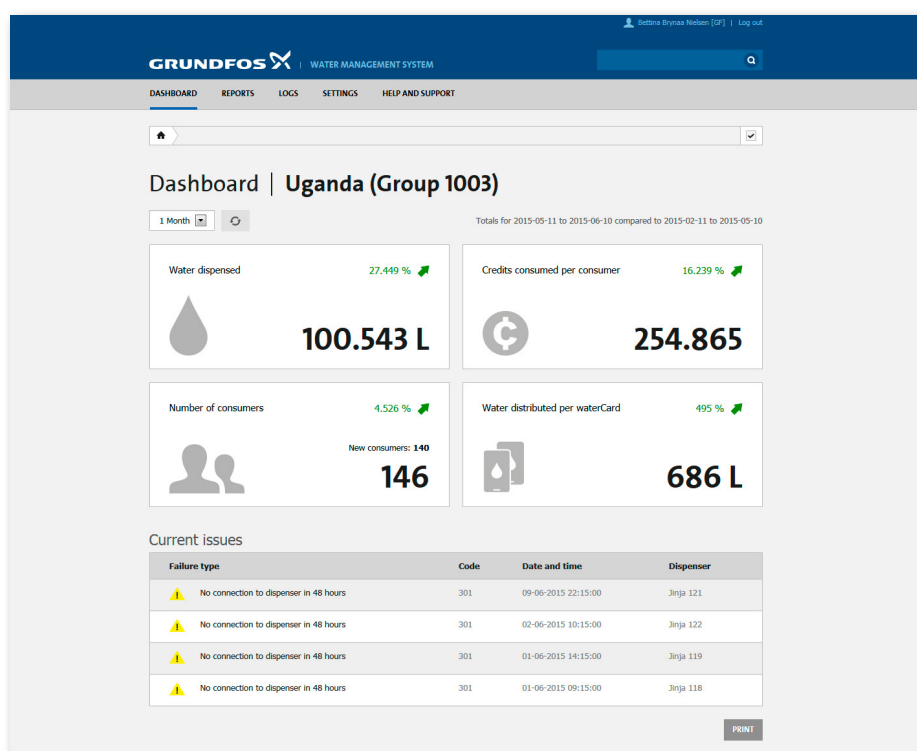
Bettina Brynaa Nielsen [GF] | Log out

GRUNDFOS | WATER MANAGEMENT SYSTEM

DASHBOARD REPORTS LOGS SETTINGS HELP AND SUPPORT

Dashboard | Uganda (Group 1003)

1 Month

Totals for 2015-05-11 to 2015-06-10 compared to 2015-02-11 to 2015-05-10

Water dispensed 27.449 %
100.543 L

Credits consumed per consumer 16.239 %
254.865

Number of consumers 4.526 %
New consumers: 140
146

Water distributed per waterCard 495 %
686 L

Current issues

| Failure type | Code | Date and time | Dispenser |
|---|---|---|---|
| No connection to dispenser in 48 hours | 301 | 09-06-2015 22:15:00 | Jinja 121 |
| No connection to dispenser in 48 hours | 301 | 02-06-2015 10:15:00 | Jinja 122 |
| No connection to dispenser in 48 hours | 301 | 01-06-2015 14:15:00 | Jinja 119 |
| No connection to dispenser in 48 hours | 301 | 01-06-2015 09:15:00 | Jinja 118 |

PRINT